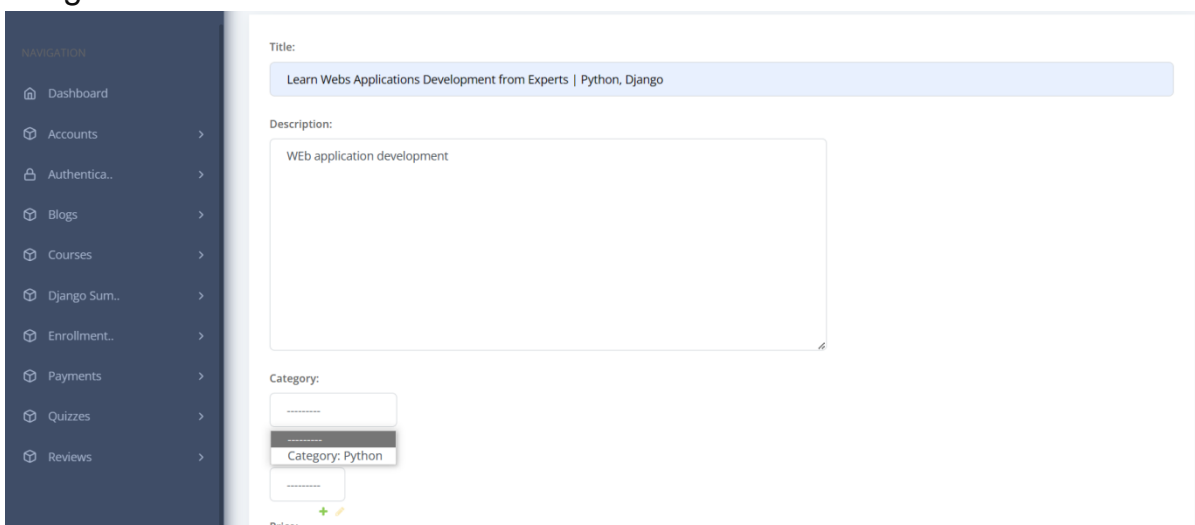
NAVIGATION

Dashboard

Accounts

Authentica..

Blogs

Courses

Django Sum..

Enrollment..

Payments

Quizzes

Reviews

Title:

Learn Webs Applications Development from Experts | Python, Django

Description:

WEb application development

Category:

---------

---------

Category: Python

---------

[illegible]